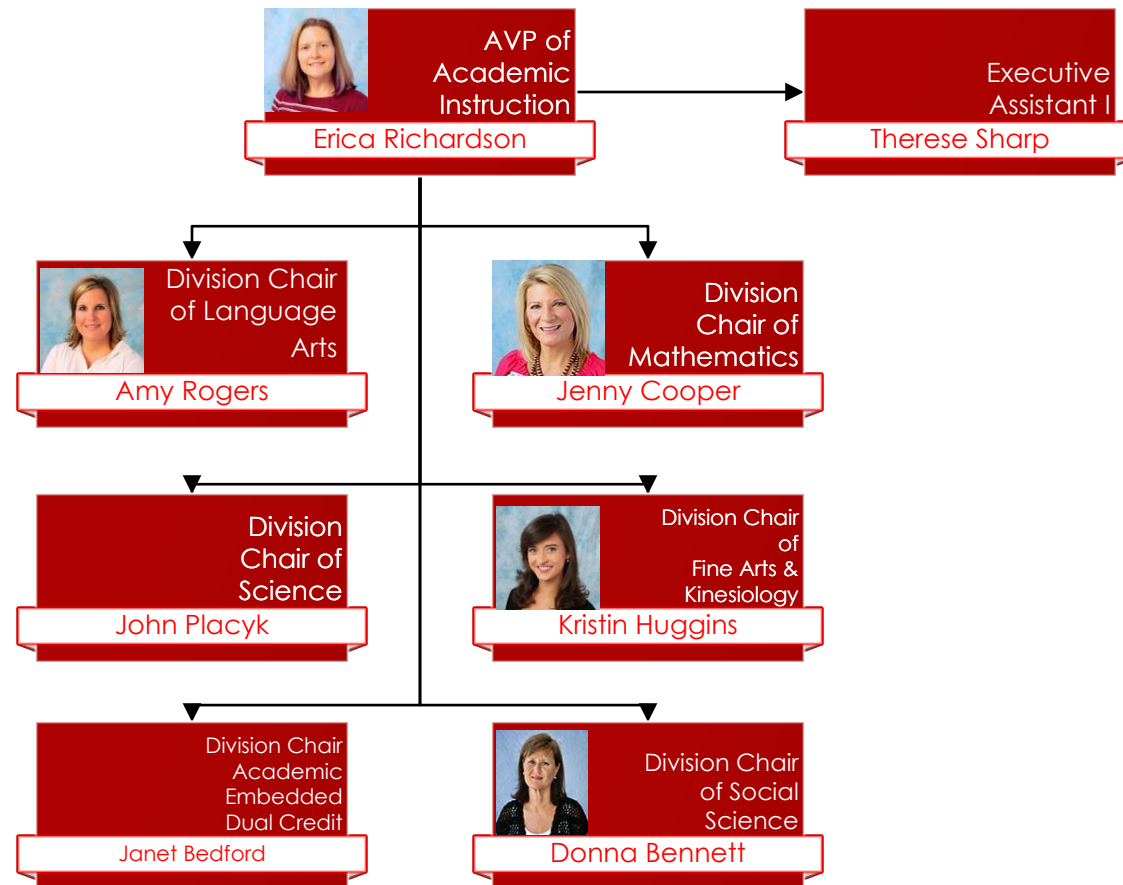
AVP of Academic Instruction
Erica Richardson

Executive Assistant I
Therese Sharp

Division Chair of Language Arts
Amy Rogers

Division Chair of Mathematics
Jenny Cooper

Division Chair of Science
John Placyk

Division Chair of Fine Arts & Kinesiology
Kristin Huggins

Division Chair Academic Embedded Dual Credit
Janet Bedford

Division Chair of Social Science
Donna Bennett